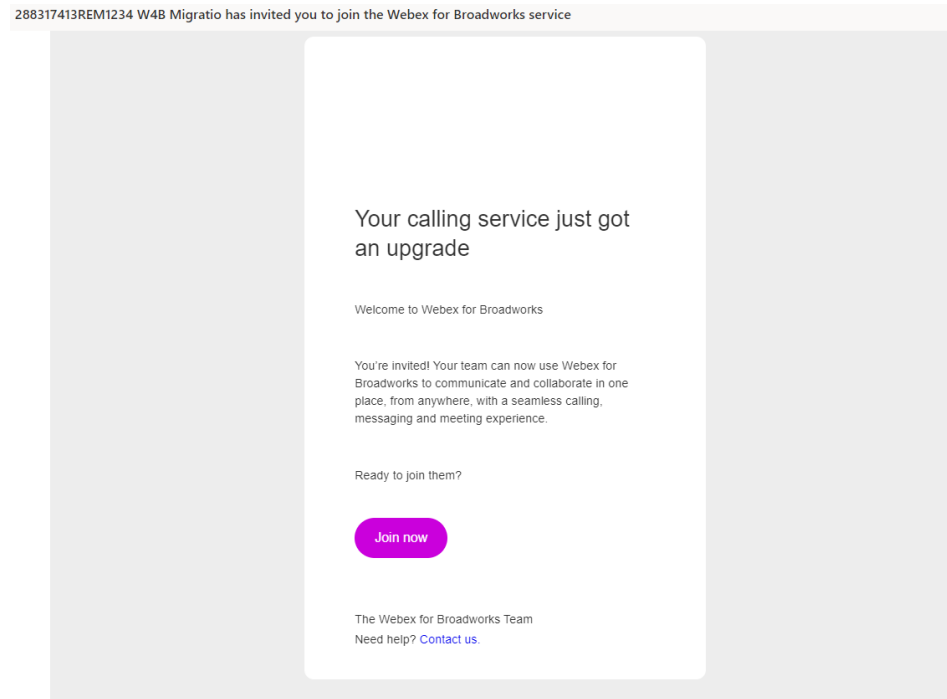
288317413REM1234 W4B Migratio has invited you to join the Webex for Broadworks service

Your calling service just got an upgrade

Welcome to Webex for Broadworks

You're invited! Your team can now use Webex for Broadworks to communicate and collaborate in one place, from anywhere, with a seamless calling, messaging and meeting experience.

Ready to join them?

Join now

The Webex for Broadworks Team
Need help? Contact us.